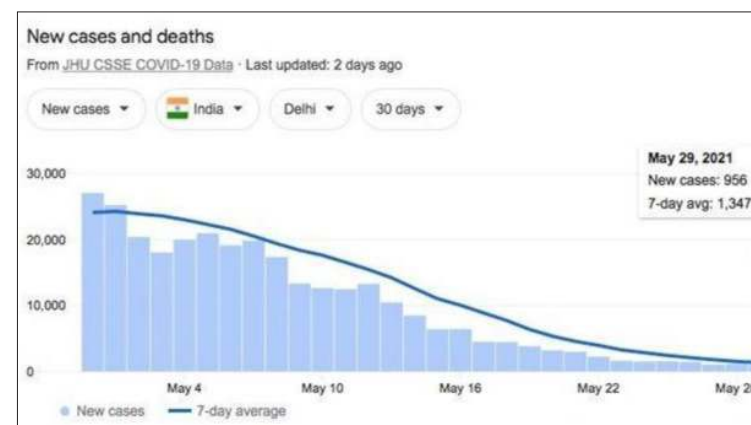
New cases and deaths
From JHU CSSE COVID-19 Data · Last updated: 2 days ago

New cases ▾ India ▾ Delhi ▾ 30 days ▾

May 29, 2021
New cases: 956
7-day avg: 1,347

30,000
20,000
10,000
0

May 4 May 10 May 16 May 22 May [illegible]

New cases 7-day average